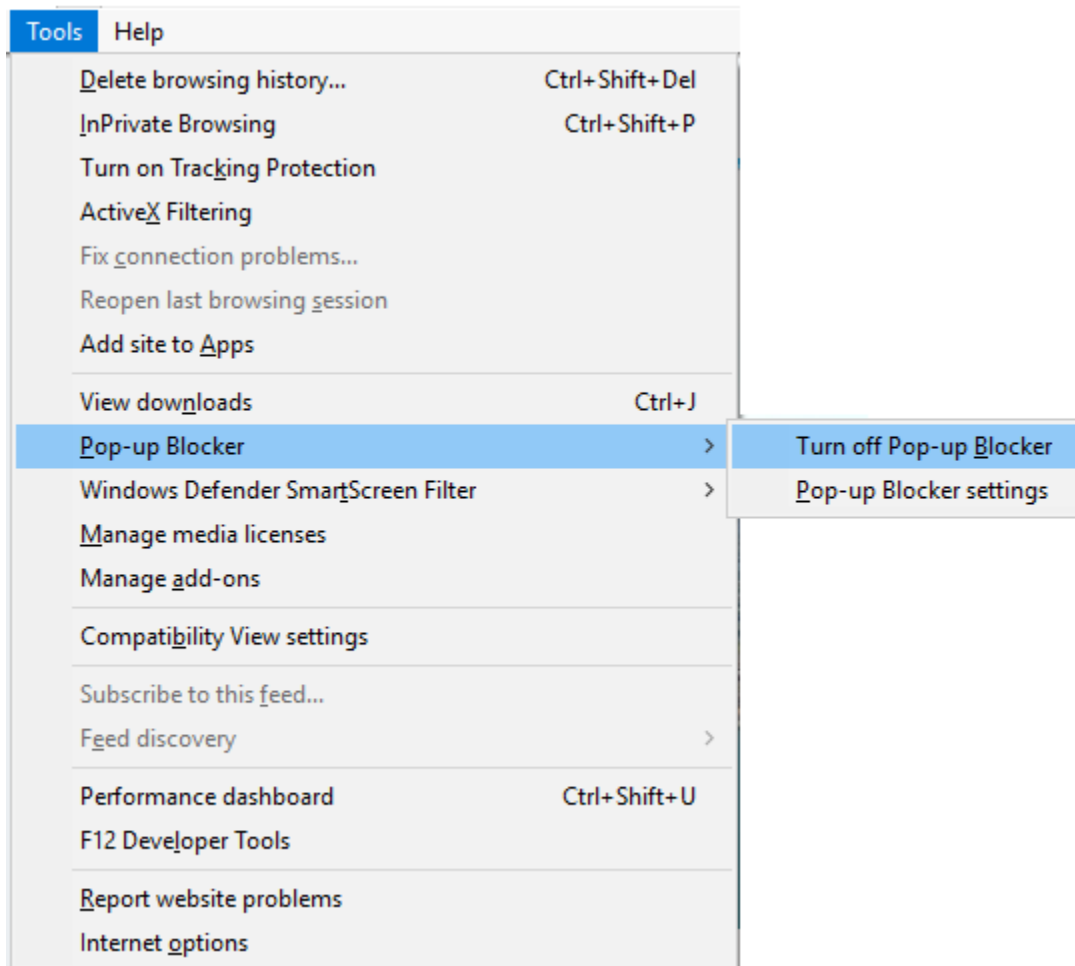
Tools Help

Delete browsing history... Ctrl+Shift+Del
InPrivate Browsing Ctrl+Shift+P
Turn on Tracking Protection
ActiveX Filtering
Fix connection problems...
Reopen last browsing session
Add site to Apps

View downloads Ctrl+J
Pop-up Blocker
Windows Defender SmartScreen Filter
Manage media licenses
Manage add-ons

Compatibility View settings

Subscribe to this feed...
Feed discovery

Performance dashboard Ctrl+Shift+U
F12 Developer Tools

Report website problems
Internet options

Turn off Pop-up Blocker
Pop-up Blocker settings